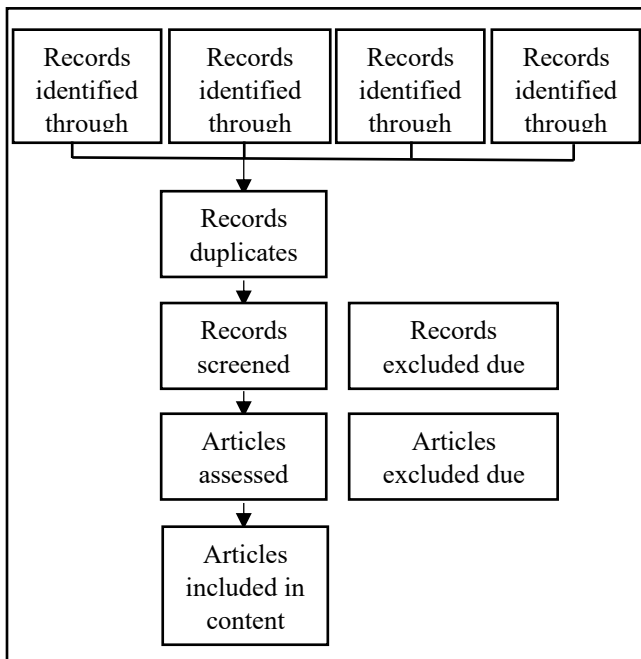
Records identified through

Records identified through

Records identified through

Records identified through

Records duplicates

Records screened

Records excluded due

Articles assessed

Articles excluded due

Articles included in content